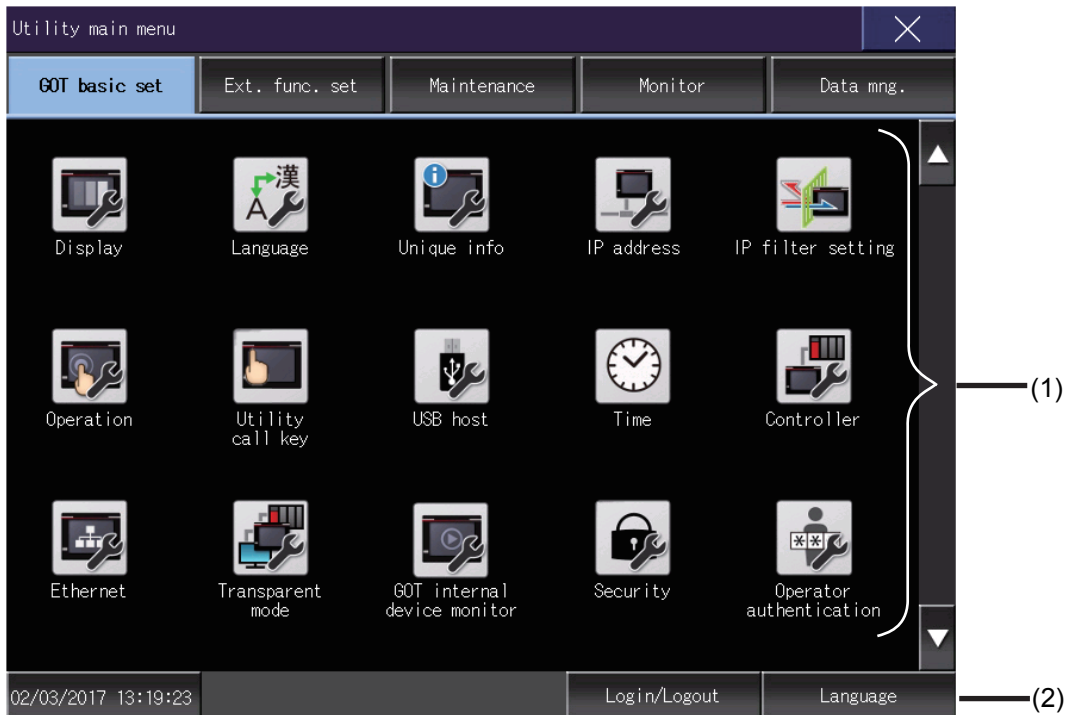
Utility main menu

GOT basic set
Ext. func. set
Maintenance
Monitor
Data mng.

漢
A

Display
Language
Unique info
IP address
IP filter setting

Operation
Utility call key
USB host
Time
Controller

Ethernet
Transparent mode
GOT internal device monitor
Security
Operator authentication

(1)

02/03/2017 13:19:23
Login/Logout
Language

(2)